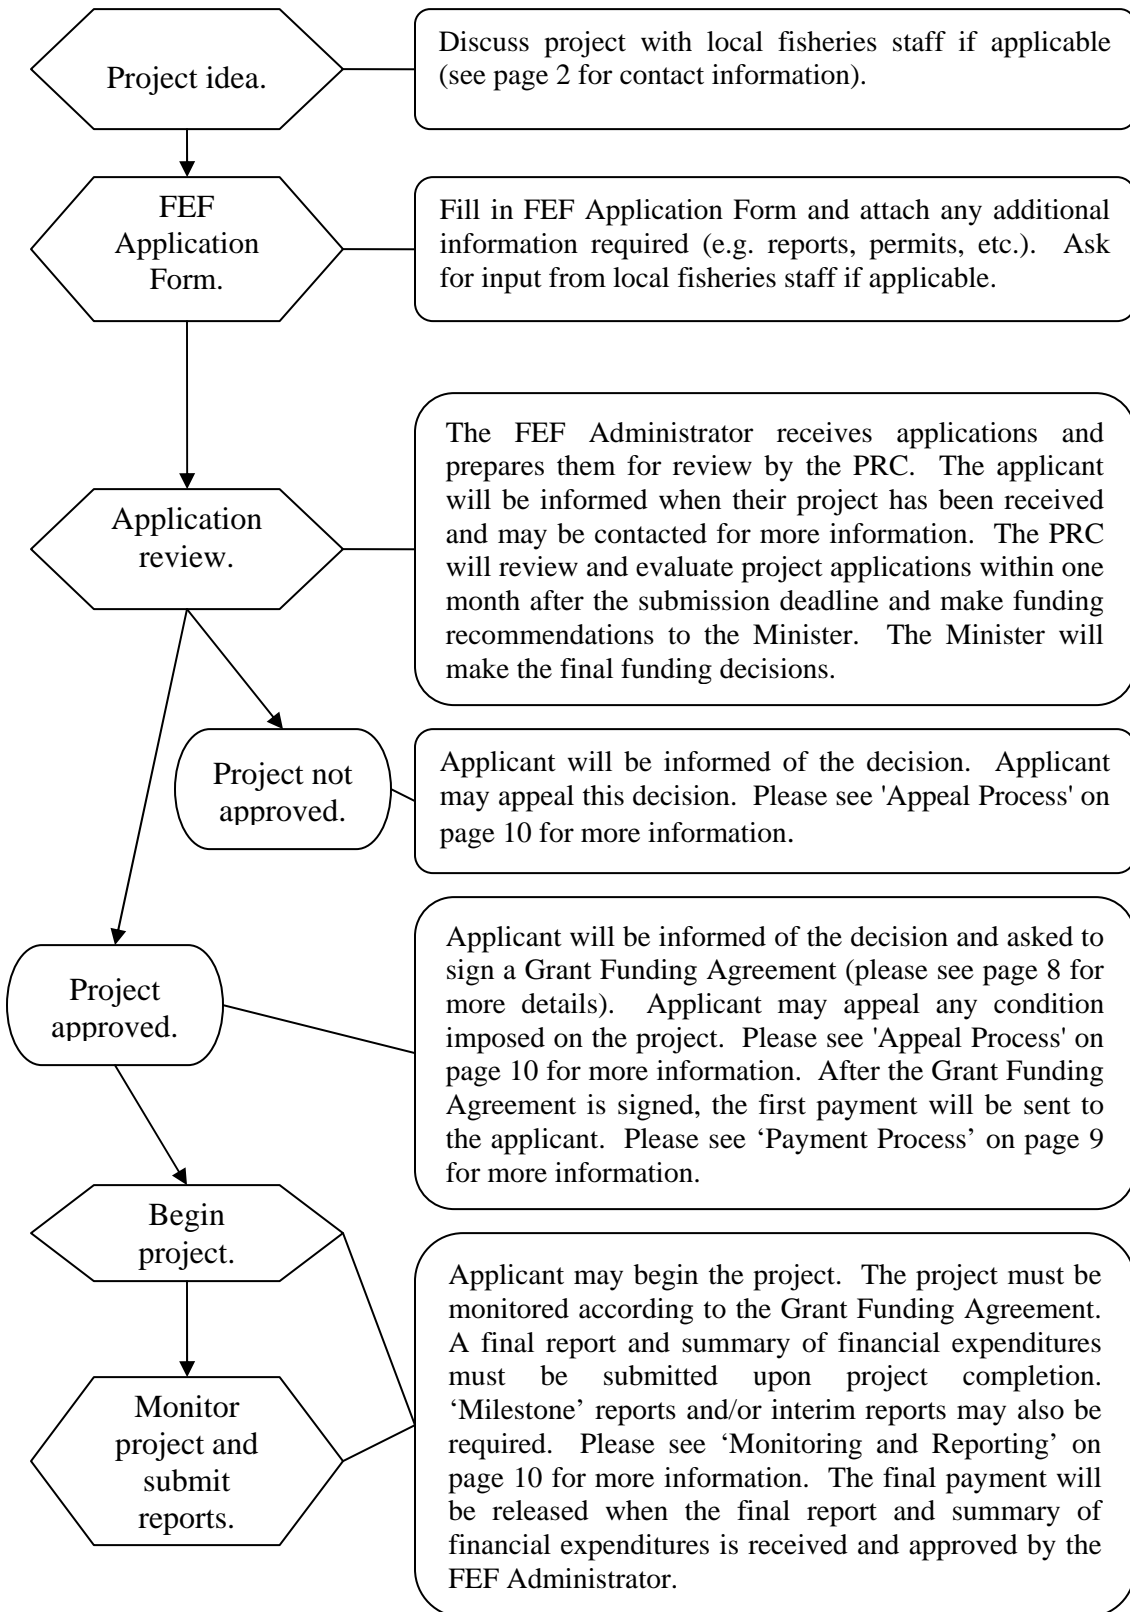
Project idea.

Discuss project with local fisheries staff if applicable (see page 2 for contact information).

FEF Application Form.

Fill in FEF Application Form and attach any additional information required (e.g. reports, permits, etc.). Ask for input from local fisheries staff if applicable.

Application review.

The FEF Administrator receives applications and prepares them for review by the PRC. The applicant will be informed when their project has been received and may be contacted for more information. The PRC will review and evaluate project applications within one month after the submission deadline and make funding recommendations to the Minister. The Minister will make the final funding decisions.

Project not approved.

Applicant will be informed of the decision. Applicant may appeal this decision. Please see 'Appeal Process' on page 10 for more information.

Project approved.

Applicant will be informed of the decision and asked to sign a Grant Funding Agreement (please see page 8 for more details). Applicant may appeal any condition imposed on the project. Please see 'Appeal Process' on page 10 for more information. After the Grant Funding Agreement is signed, the first payment will be sent to the applicant. Please see 'Payment Process' on page 9 for more information.

Begin project.

Monitor project and submit reports.

Applicant may begin the project. The project must be monitored according to the Grant Funding Agreement. A final report and summary of financial expenditures must be submitted upon project completion. 'Milestone' reports and/or interim reports may also be required. Please see 'Monitoring and Reporting' on page 10 for more information. The final payment will be released when the final report and summary of financial expenditures is received and approved by the FEF Administrator.